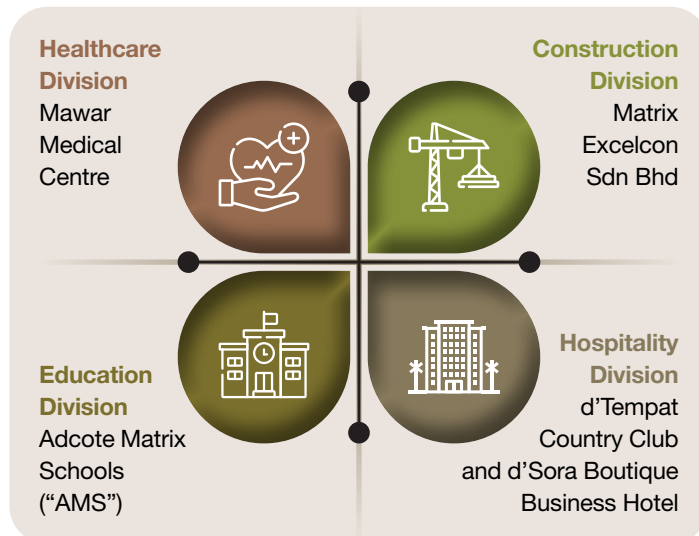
Healthcare Division
Mawar Medical Centre

Construction Division
Matrix Excelcon Sdn Bhd

Education Division
Adcote Matrix Schools ("AMS")

Hospitality Division
d'Tempat Country Club and d'Sora Boutique Business Hotel